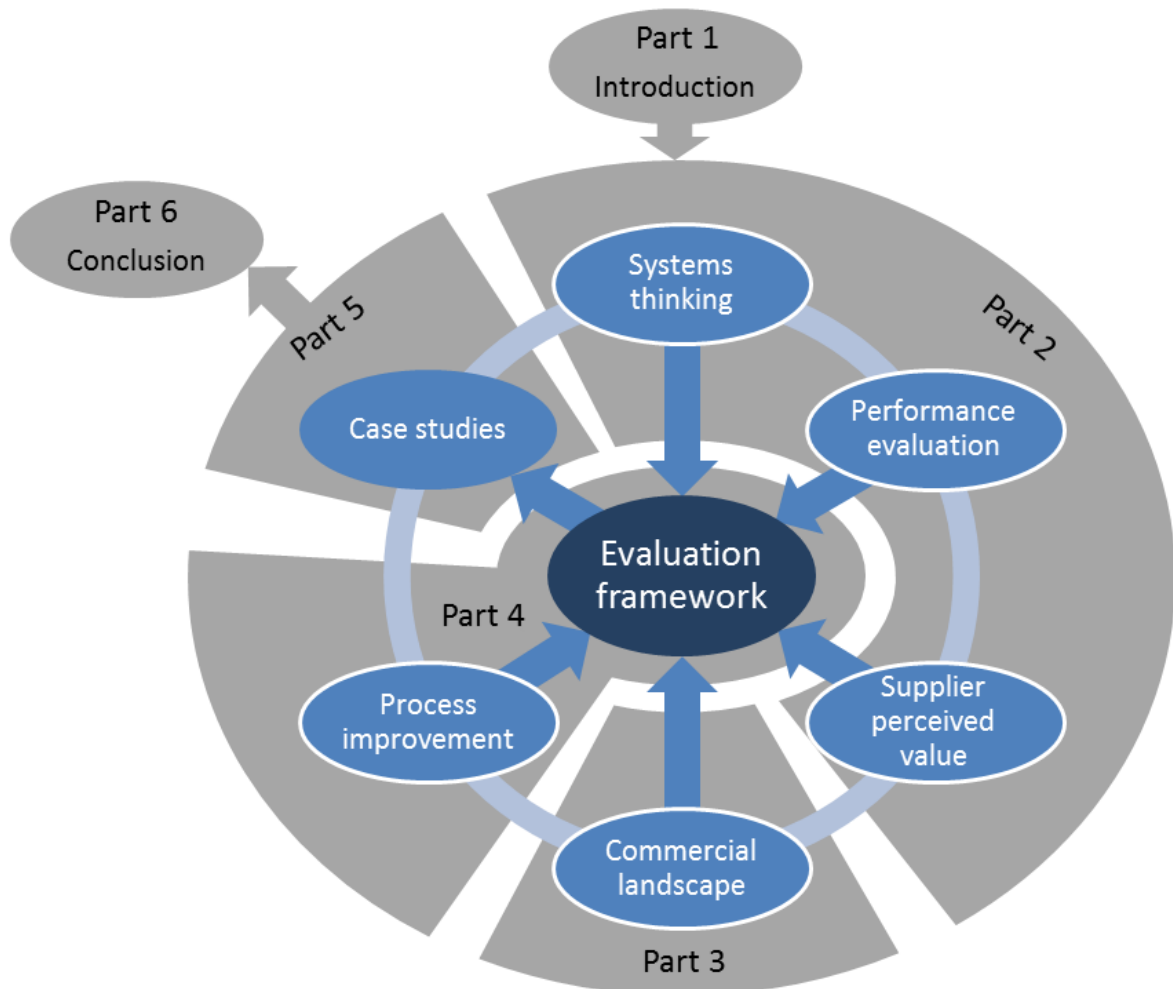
Part 1
Introduction

Part 6
Conclusion

Part 5

Part 2

Systems thinking

Case studies

Performance evaluation

Evaluation framework

Part 4

Process improvement

Supplier perceived value

Commercial landscape

Part 3